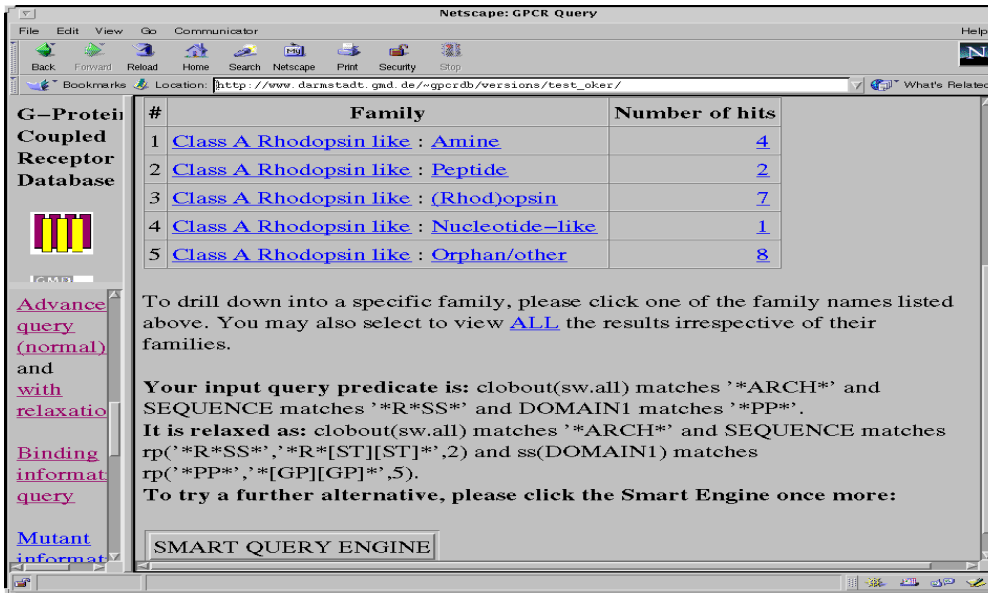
Netscape: GPCR Query

File Edit View Go Communicator Help

Back Forward Reload Home Search Netscape Print Security Stop

Bookmarks Location: http://www.darmstadt.gmd.de/~gpcrdb/versions/test_oker/ What's Related

G-Protei Coupled Receptor Database

GMD

Advance query (normal) and with relaxatio

Binding informat query

Mutant informat

| # | Family | Number of hits |
|---|---|---|
| 1 | Class A Rhodopsin like : Amine | 4 |
| 2 | Class A Rhodopsin like : Peptide | 2 |
| 3 | Class A Rhodopsin like : (Rhod)opsin | 7 |
| 4 | Class A Rhodopsin like : Nucleotide-like | 1 |
| 5 | Class A Rhodopsin like : Orphan/other | 8 |

To drill down into a specific family, please click one of the family names listed above. You may also select to view ALL the results irrespective of their families.

Your input query predicate is: clobout(sw.all) matches '*ARCH*' and SEQUENCE matches '*R*SS*' and DOMAIN1 matches '*PP*'.
It is relaxed as: clobout(sw.all) matches '*ARCH*' and SEQUENCE matches rp('*R*SS*','*R*[ST][ST]*',2) and ss(DOMAIN1) matches rp('*PP*','*[GP][GP]*',5).
To try a further alternative, please click the Smart Engine once more:

SMART QUERY ENGINE